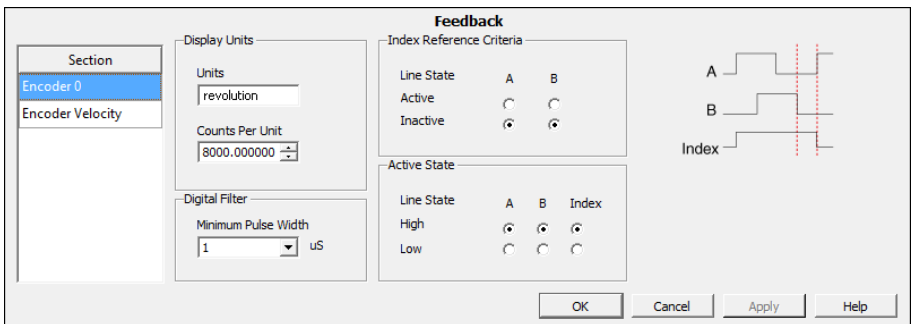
Feedback

Section
Encoder 0
Encoder Velocity

Display Units
Units
revolution
Counts Per Unit
8000.000000

Digital Filter
Minimum Pulse Width
1
uS

Index Reference Criteria
| Line State | A | B |
|---|---|---|
| Active | ○ | ○ |
| Inactive | ◉ | ◉ |

Active State
| Line State | A | B | Index |
|---|---|---|---|
| High | ◉ | ◉ | ◉ |
| Low | ○ | ○ | ○ |

A
B
Index

OK
Cancel
Apply
Help